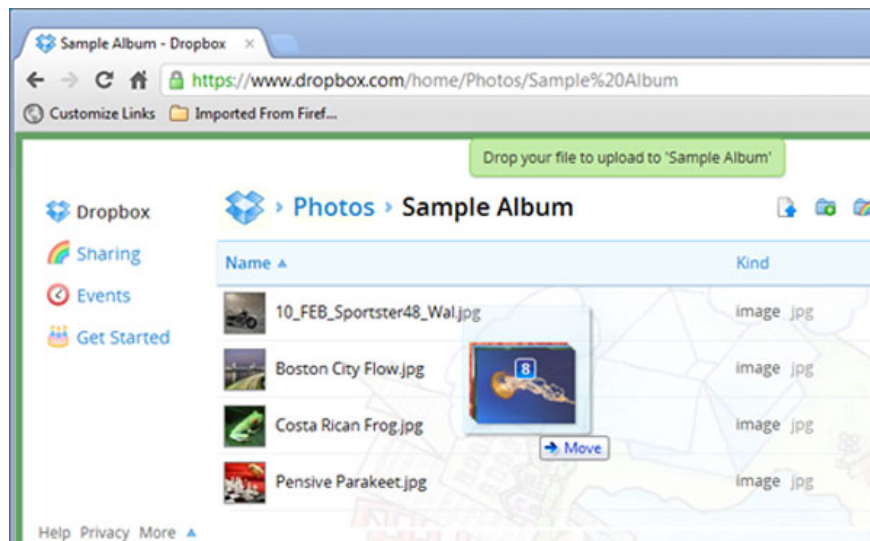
Sample Album - Dropbox ×

https://www.dropbox.com/home/Photos/Sample%20Album

Customize Links Imported From Firef...

Drop your file to upload to 'Sample Album'

Dropbox
Sharing
Events
Get Started

Photos › Sample Album

| Name ▲ | Kind |
|---|---|
| 10_FEB_Sportster48_Wal.jpg | image jpg |
| Boston City Flow.jpg | image jpg |
| Costa Rican Frog.jpg | image jpg |
| Pensive Parakeet.jpg | image jpg |

8

Move

Help Privacy More ▲